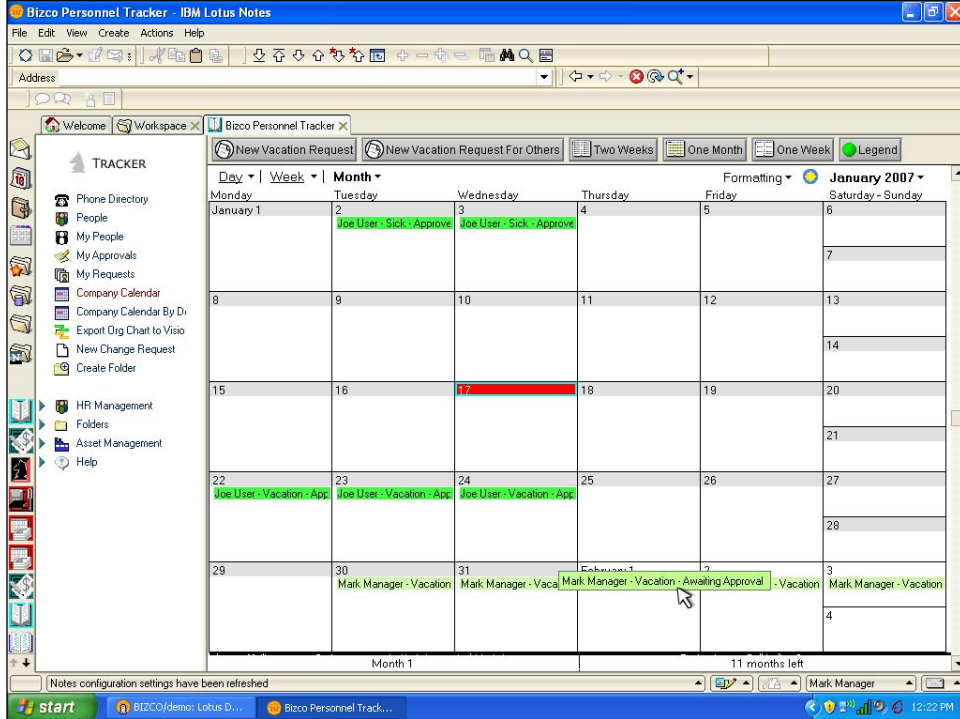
Bizco Personnel Tracker - IBM Lotus Notes

File Edit View Create Actions Help

Address

Welcome | Workspace | Bizco Personnel Tracker

TRACKER

Phone Directory
People
My People
My Approvals
My Requests
Company Calendar
Company Calendar By D
Export Org Chart to Visio
New Change Request
Create Folder

HR Management
Folders
Asset Management
Help

New Vacation Request | New Vacation Request For Others | Two Weeks | One Month | One Week | Legend

Day ▾ | Week ▾ | Month ▾

Formatting ▾ January 2007 ▾

| Monday | Tuesday | Wednesday | Thursday | Friday | Saturday - Sunday |
|---|---|---|---|---|---|
| January 1 | 2 Joe User - Sick - Approve | 3 Joe User - Sick - Approve | 4 | 5 | 6 / 7 |
| 8 | 9 | 10 | 11 | 12 | 13 / 14 |
| 15 | 16 | 17 | 18 | 19 | 20 / 21 |
| 22 Joe User - Vacation - App | 23 Joe User - Vacation - App | 24 Joe User - Vacation - App | 25 | 26 | 27 / 28 |
| 29 | 30 Mark Manager - Vacation | 31 Mark Manager - Vaca | February 1 | 2 - Vacation | 3 Mark Manager - Vacation / 4 |

Mark Manager - Vacation - Awaiting Approval

Month 1 | 11 months left

Notes configuration settings have been refreshed

Mark Manager

start | BIZCO/demo: Lotus D... | Bizco Personnel Track... | 12:22 PM